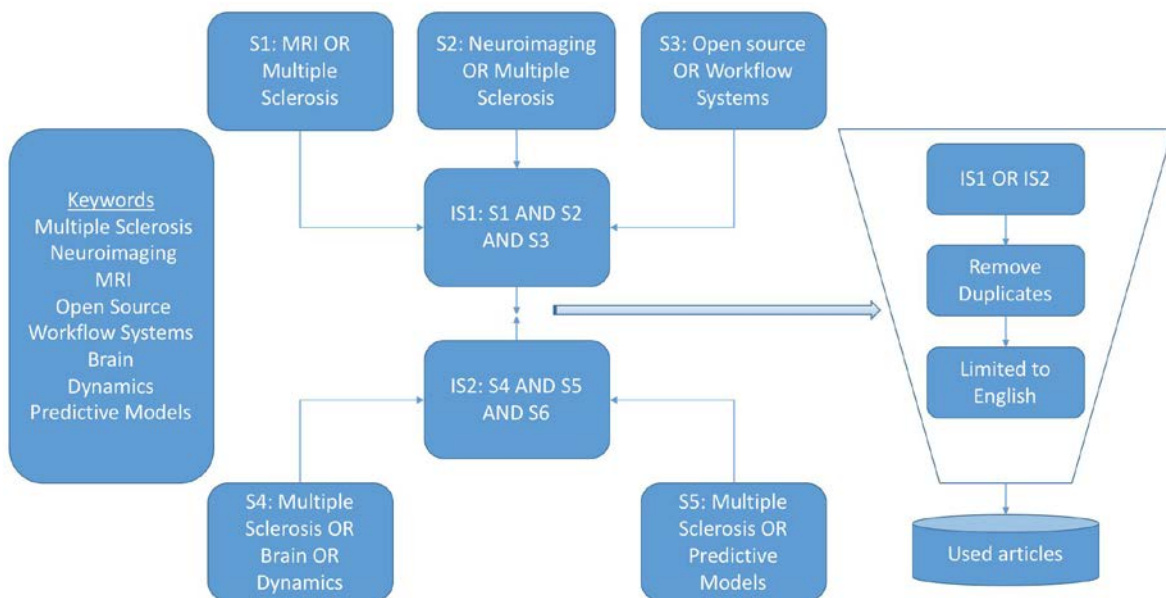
S1: MRI OR Multiple Sclerosis

S2: Neuroimaging OR Multiple Sclerosis

S3: Open source OR Workflow Systems

Keywords
Multiple Sclerosis
Neuroimaging
MRI
Open Source
Workflow Systems
Brain
Dynamics
Predictive Models

IS1: S1 AND S2 AND S3

IS2: S4 AND S5 AND S6

IS1 OR IS2

Remove Duplicates

Limited to English

Used articles

S4: Multiple Sclerosis OR Brain OR Dynamics

S5: Multiple Sclerosis OR Predictive Models